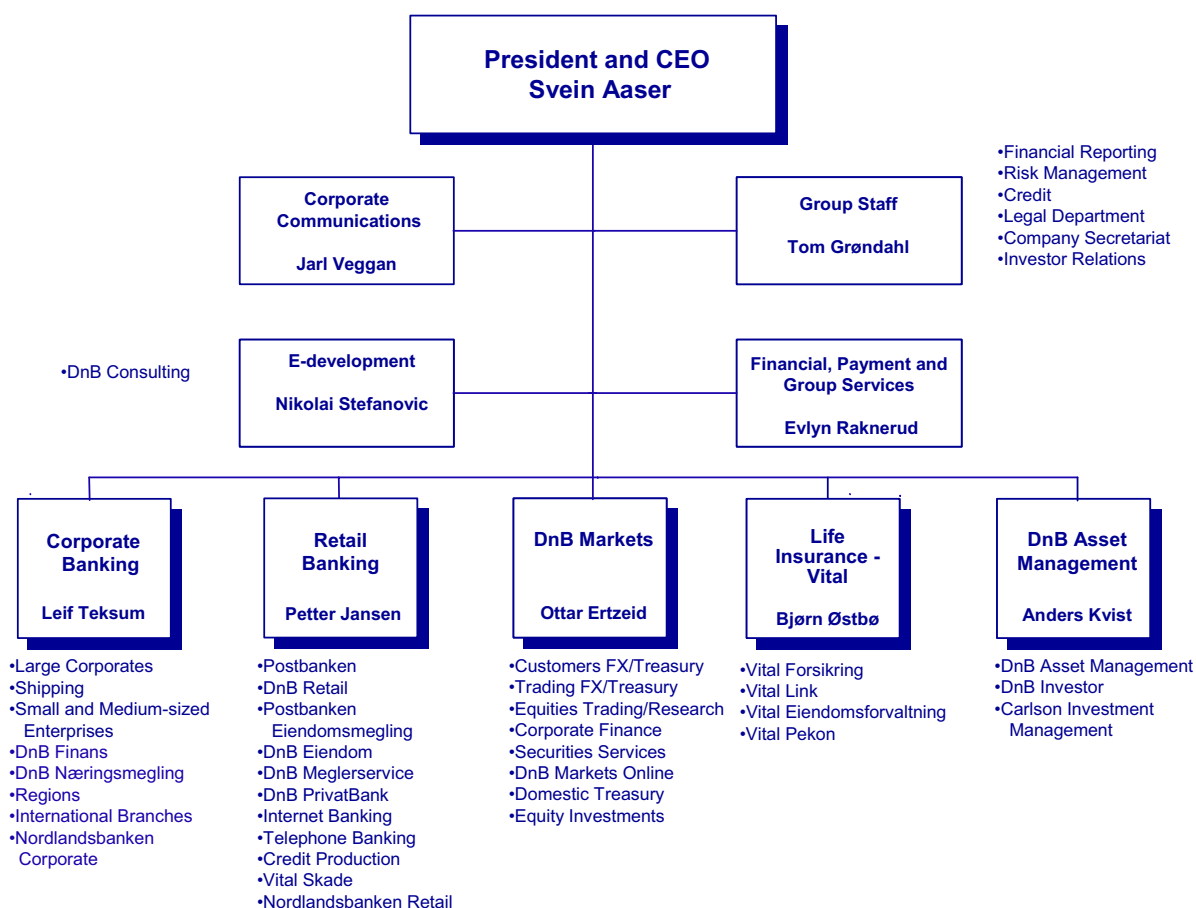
President and CEO
Svein Aaser

Corporate Communications

Jarl Veggan

Group Staff

Tom Grøndahl

•Financial Reporting
•Risk Management
•Credit
•Legal Department
•Company Secretariat
•Investor Relations

•DnB Consulting

E-development

Nikolai Stefanovic

Financial, Payment and Group Services

Evlyn Raknerud

Corporate Banking

Leif Teksum

•Large Corporates
•Shipping
•Small and Medium-sized Enterprises
•DnB Finans
•DnB Næringsmegling
•Regions
•International Branches
•Nordlandsbanken Corporate

Retail Banking

Petter Jansen

•Postbanken
•DnB Retail
•Postbanken Eiendomsmegling
•DnB Eiendom
•DnB Meglerservice
•DnB PrivatBank
•Internet Banking
•Telephone Banking
•Credit Production
•Vital Skade
•Nordlandsbanken Retail

DnB Markets

Ottar Ertzeid

•Customers FX/Treasury
•Trading FX/Treasury
•Equities Trading/Research
•Corporate Finance
•Securities Services
•DnB Markets Online
•Domestic Treasury
•Equity Investments

Life Insurance - Vital

Bjørn Østbø

•Vital Forsikring
•Vital Link
•Vital Eiendomsforvaltning
•Vital Pekon

DnB Asset Management

Anders Kvist

•DnB Asset Management
•DnB Investor
•Carlson Investment Management